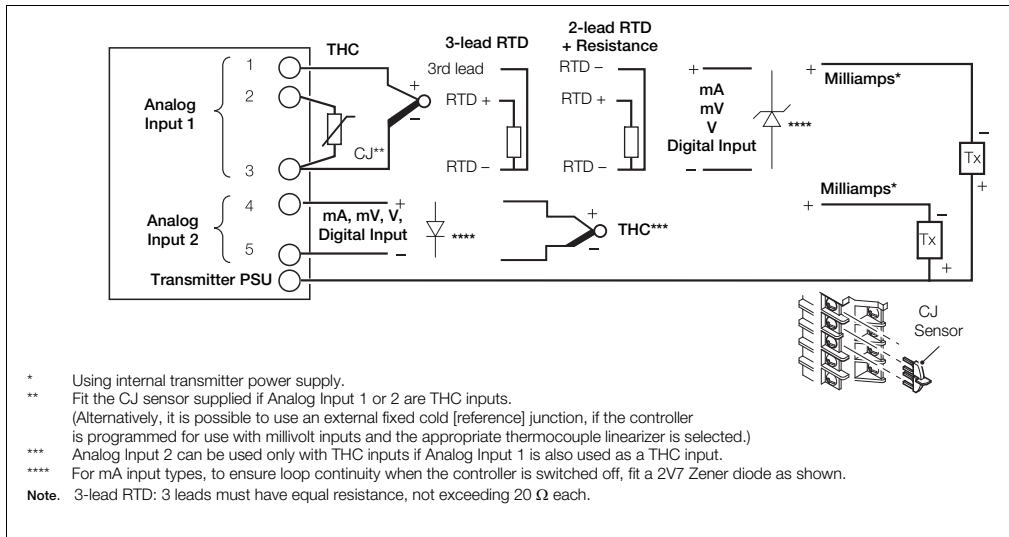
THC

3-lead RTD

2-lead RTD + Resistance

1

2

Analog Input 1

3

3rd lead

RTD +

RTD –

CJ**

RTD –

RTD +

RTD –

+

mA

mV

V

Digital Input

–

****

+

Milliamps*

–

Tx

+

4

Analog Input 2

5

+

mA, mV, V, Digital Input

–

****

+

THC***

–

Milliamps*

+

–

Tx

+

Transmitter PSU

CJ Sensor

* Using internal transmitter power supply.

** Fit the CJ sensor supplied if Analog Input 1 or 2 are THC inputs. (Alternatively, it is possible to use an external fixed cold [reference] junction, if the controller is programmed for use with millivolt inputs and the appropriate thermocouple linearizer is selected.)

*** Analog Input 2 can be used only with THC inputs if Analog Input 1 is also used as a THC input.

**** For mA input types, to ensure loop continuity when the controller is switched off, fit a 2V7 Zener diode as shown.

Note. 3-lead RTD: 3 leads must have equal resistance, not exceeding 20 $\Omega$ each.